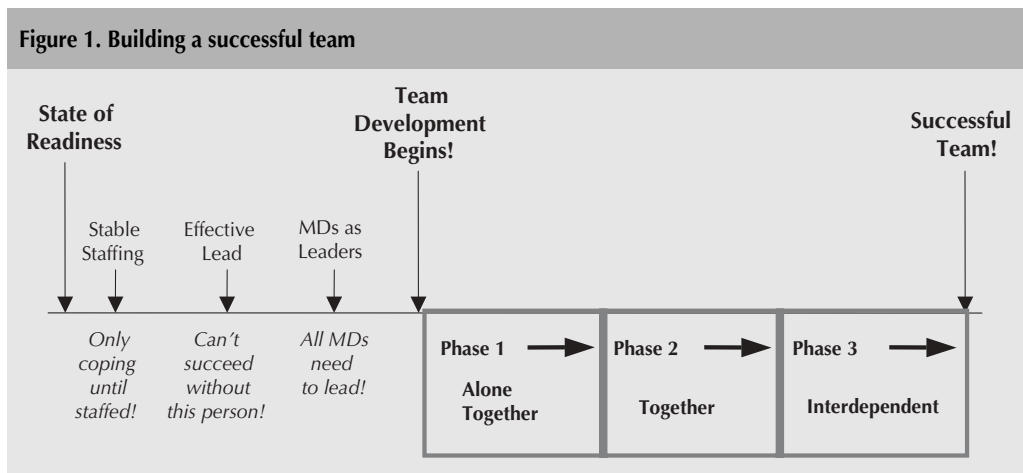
Figure 1. Building a successful team

State of Readiness

Stable Staffing

Effective Lead

MDs as Leaders

Team Development Begins!

Successful Team!

Only coping until staffed!

Can't succeed without this person!

All MDs need to lead!

Phase 1

Alone Together

Phase 2

Together

Phase 3

Interdependent